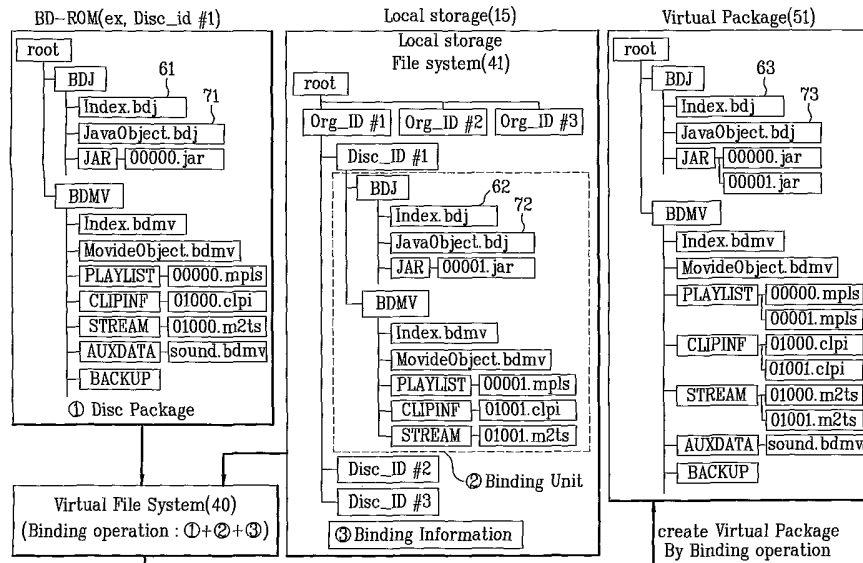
BD-ROM(ex, Disc_id #1)

root
BDJ
61
Index.bdj
71
JavaObject.bdj
JAR
00000.jar
BDMV
Index.bdmv
MovideObject.bdmv
PLAYLIST
00000.mpls
CLIPINF
01000.clpi
STREAM
01000.m2ts
AUXDATA
sound.bdmv
BACKUP
① Disc Package

Local storage(15)

Local storage
File system(41)
root
Org_ID #1
Org_ID #2
Org_ID #3
Disc_ID #1
BDJ
62
Index.bdj
72
JavaObject.bdj
JAR
00001.jar
BDMV
Index.bdmv
MovideObject.bdmv
PLAYLIST
00001.mpls
CLIPINF
01001.clpi
STREAM
01001.m2ts
Disc_ID #2
② Binding Unit
Disc_ID #3
③ Binding Information

Virtual Package(51)

root
BDJ
63
Index.bdj
73
JavaObject.bdj
JAR
00000.jar
00001.jar
BDMV
Index.bdmv
MovideObject.bdmv
PLAYLIST
00000.mpls
00001.mpls
CLIPINF
01000.clpi
01001.clpi
STREAM
01000.m2ts
01001.m2ts
AUXDATA
sound.bdmv
BACKUP

Virtual File System(40)
(Binding operation : ①+②+③)

create Virtual Package
By Binding operation